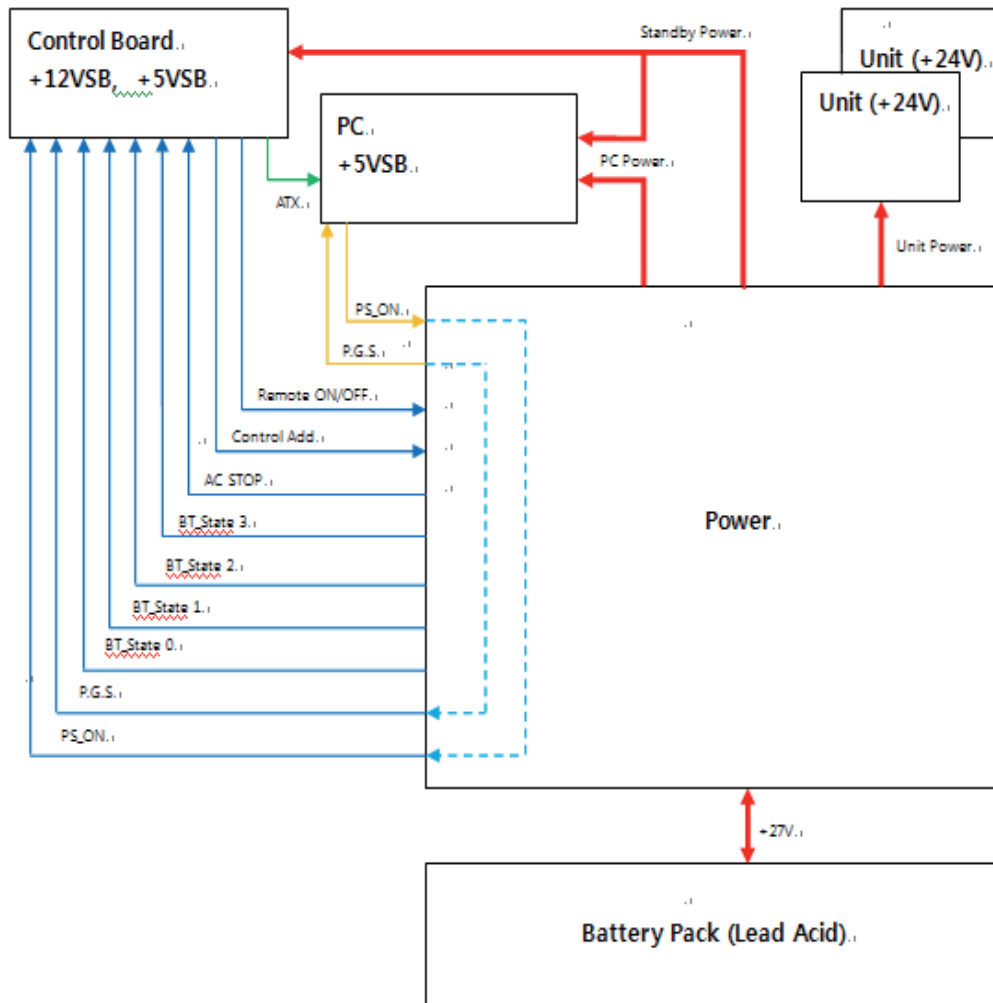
Control Board
+12VSB, +5VSB

PC
+5VSB

Standby Power

Unit (+24V)

Unit (+24V)

PC Power

ATX

Unit Power

PS_ON

P.G.S.

Remote ON/OFF

Control Add

AC STOP

BT_State 3

BT_State 2

BT_State 1

BT_State 0

P.G.S.

PS_ON

Power

+27V

Battery Pack (Lead Acid)